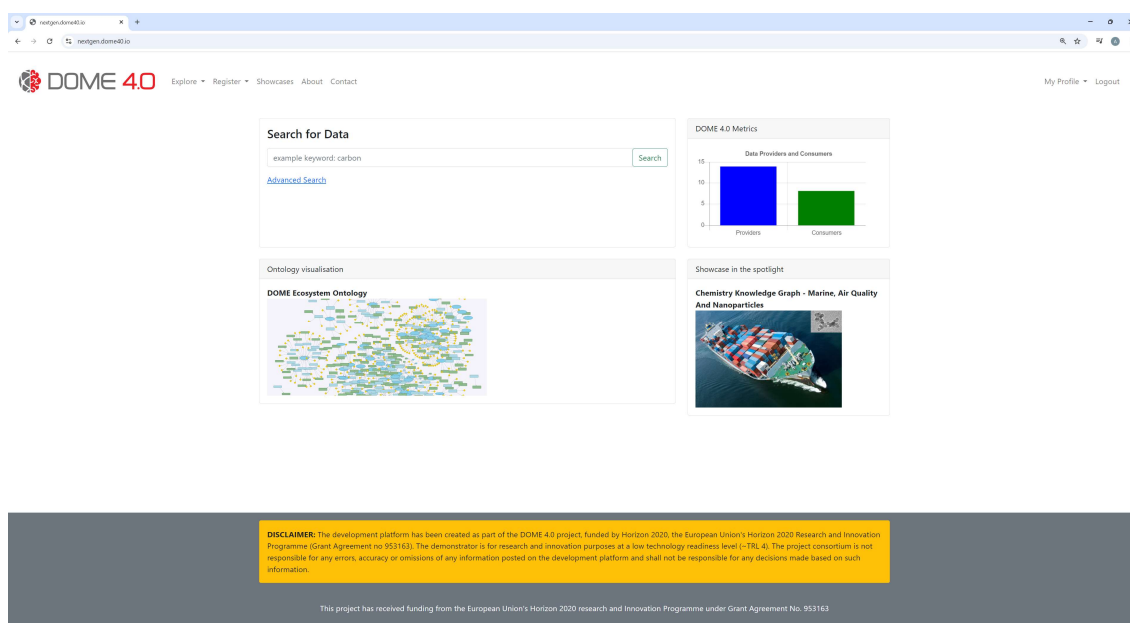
nextgen.dome40.io

nextgen.dome40.io

DOME 4.0 Explore Register Showcases About Contact My Profile Logout

Search for Data

example keyword: carbon

Search

Advanced Search

DOME 4.0 Metrics

Data Providers and Consumers

15

10

5

0

Providers Consumers

Ontology visualisation

DOME Ecosystem Ontology

Showcase in the spotlight

Chemistry Knowledge Graph - Marine, Air Quality And Nanoparticles

**DISCLAIMER:** The development platform has been created as part of the DOME 4.0 project, funded by Horizon 2020, the European Union's Horizon 2020 Research and Innovation Programme (Grant Agreement no 953163). The demonstrator is for research and innovation purposes at a low technology readiness level (~TRL 4). The project consortium is not responsible for any errors, accuracy or omissions of any information posted on the development platform and shall not be responsible for any decisions made based on such information.

This project has received funding from the European Union's Horizon 2020 research and Innovation Programme under Grant Agreement No. 953163